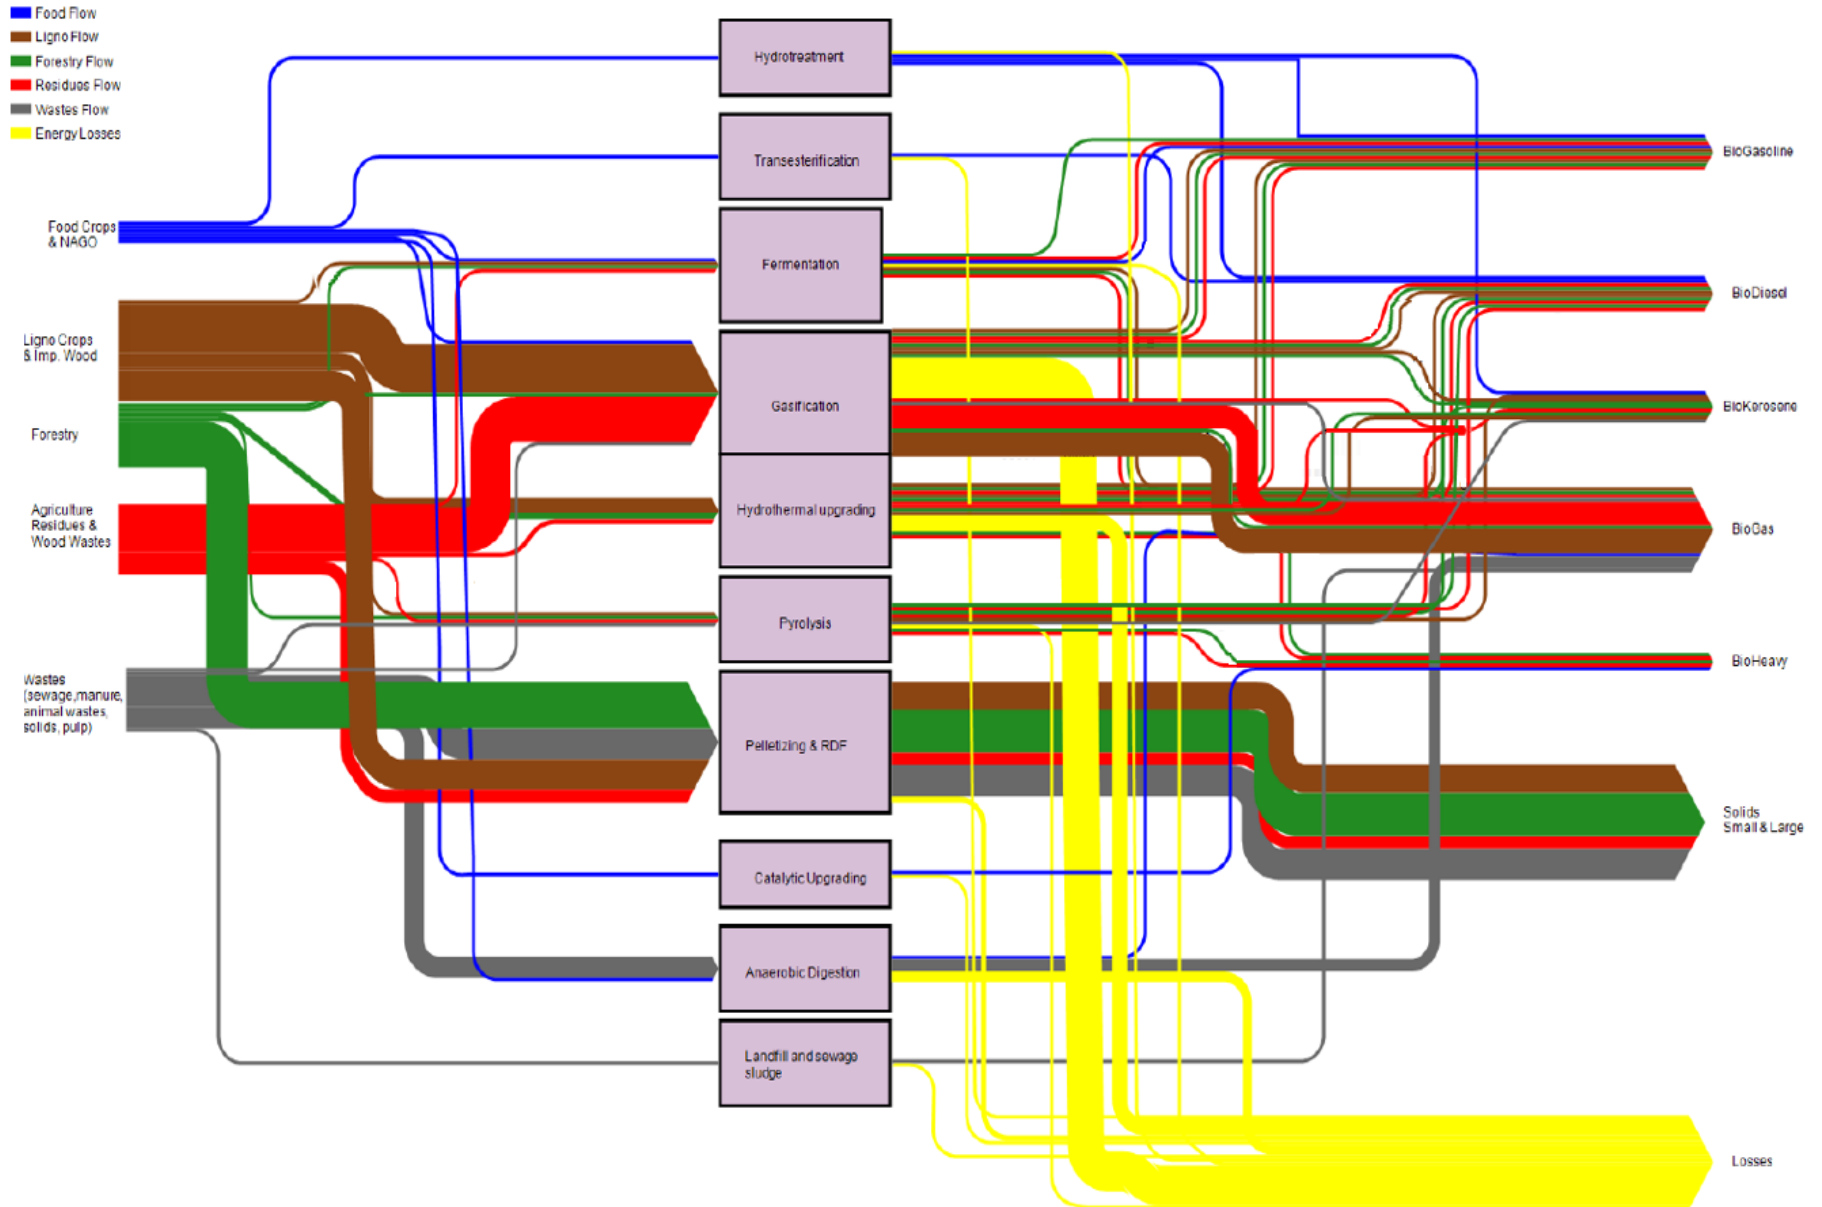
Food Flow
Ligno Flow
Forestry Flow
Residues Flow
Wastes Flow
Energy Losses

Food Crops & NAGO

Ligno Crops & Imp. Wood

Forestry

Agriculture Residues & Wood Wastes

Wastes (sewage,manure, animal wastes, solids, pulp)

Hydrotreatment

Transesterification

Fermentation

Gasification

Hydrothermal upgrading

Pyrolysis

Pelletizing & RDF

Catalytic Upgrading

Anaerobic Digestion

Landfill and sewage sludge

BioGasoline

BioDiesel

BioKerosene

BioGas

BioHeavy

Solids Small & Large

Losses